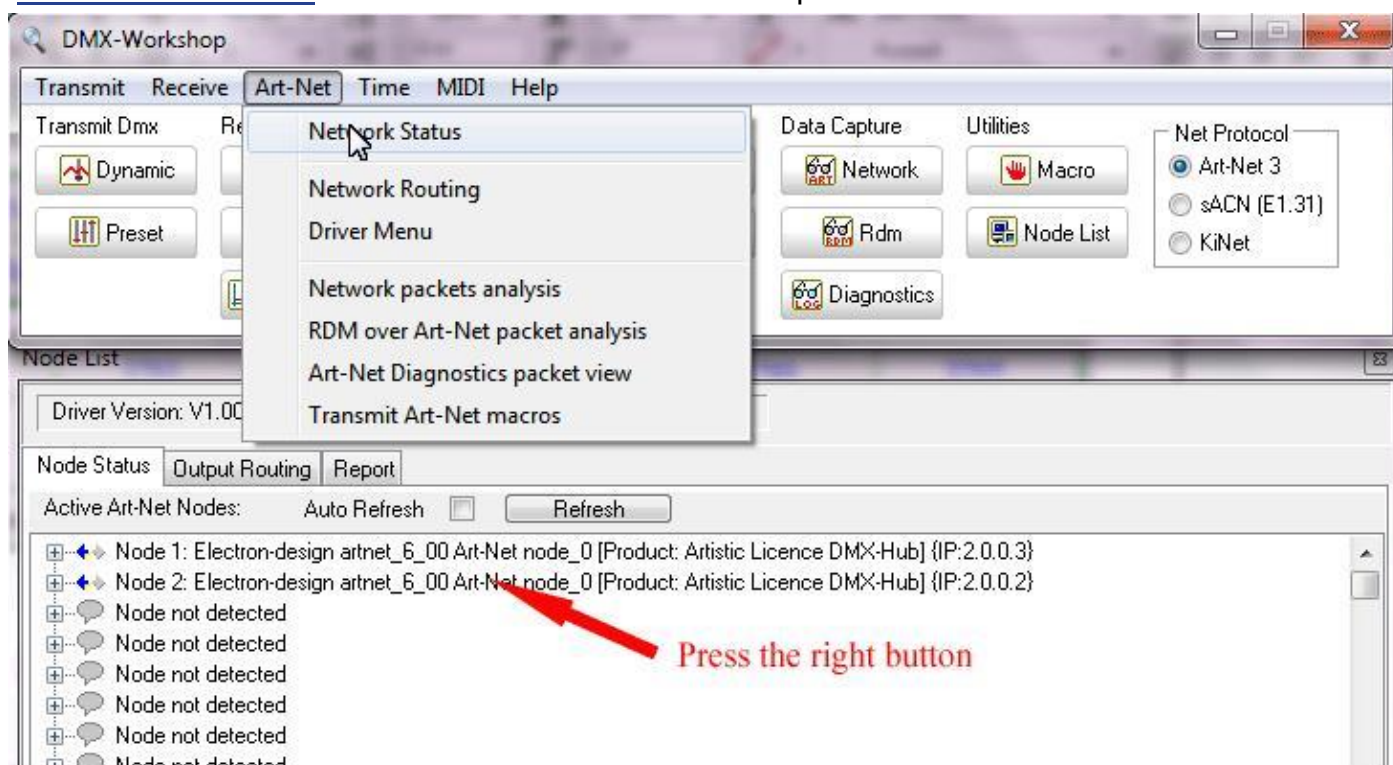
DMX-Workshop

Transmit Receive Art-Net Time MIDI Help

Transmit Dmx

Dynamic

Preset

Network Status

Network Routing

Driver Menu

Network packets analysis

RDM over Art-Net packet analysis

Art-Net Diagnostics packet view

Transmit Art-Net macros

Data Capture

Network

Rdm

Diagnostics

Utilities

Macro

Node List

Net Protocol

Art-Net 3

sACN (E1.31)

KiNet

Node List

Driver Version: V1.00

Node Status Output Routing Report

Active Art-Net Nodes: Auto Refresh Refresh

Node 1: Electron-design artnet_6_00 Art-Net node_0 [Product: Artistic Licence DMX-Hub] {IP:2.0.0.3}

Node 2: Electron-design artnet_6_00 Art-Net node_0 [Product: Artistic Licence DMX-Hub] {IP:2.0.0.2}

Node not detected

Node not detected

Node not detected

Node not detected

Node not detected

Press the right button